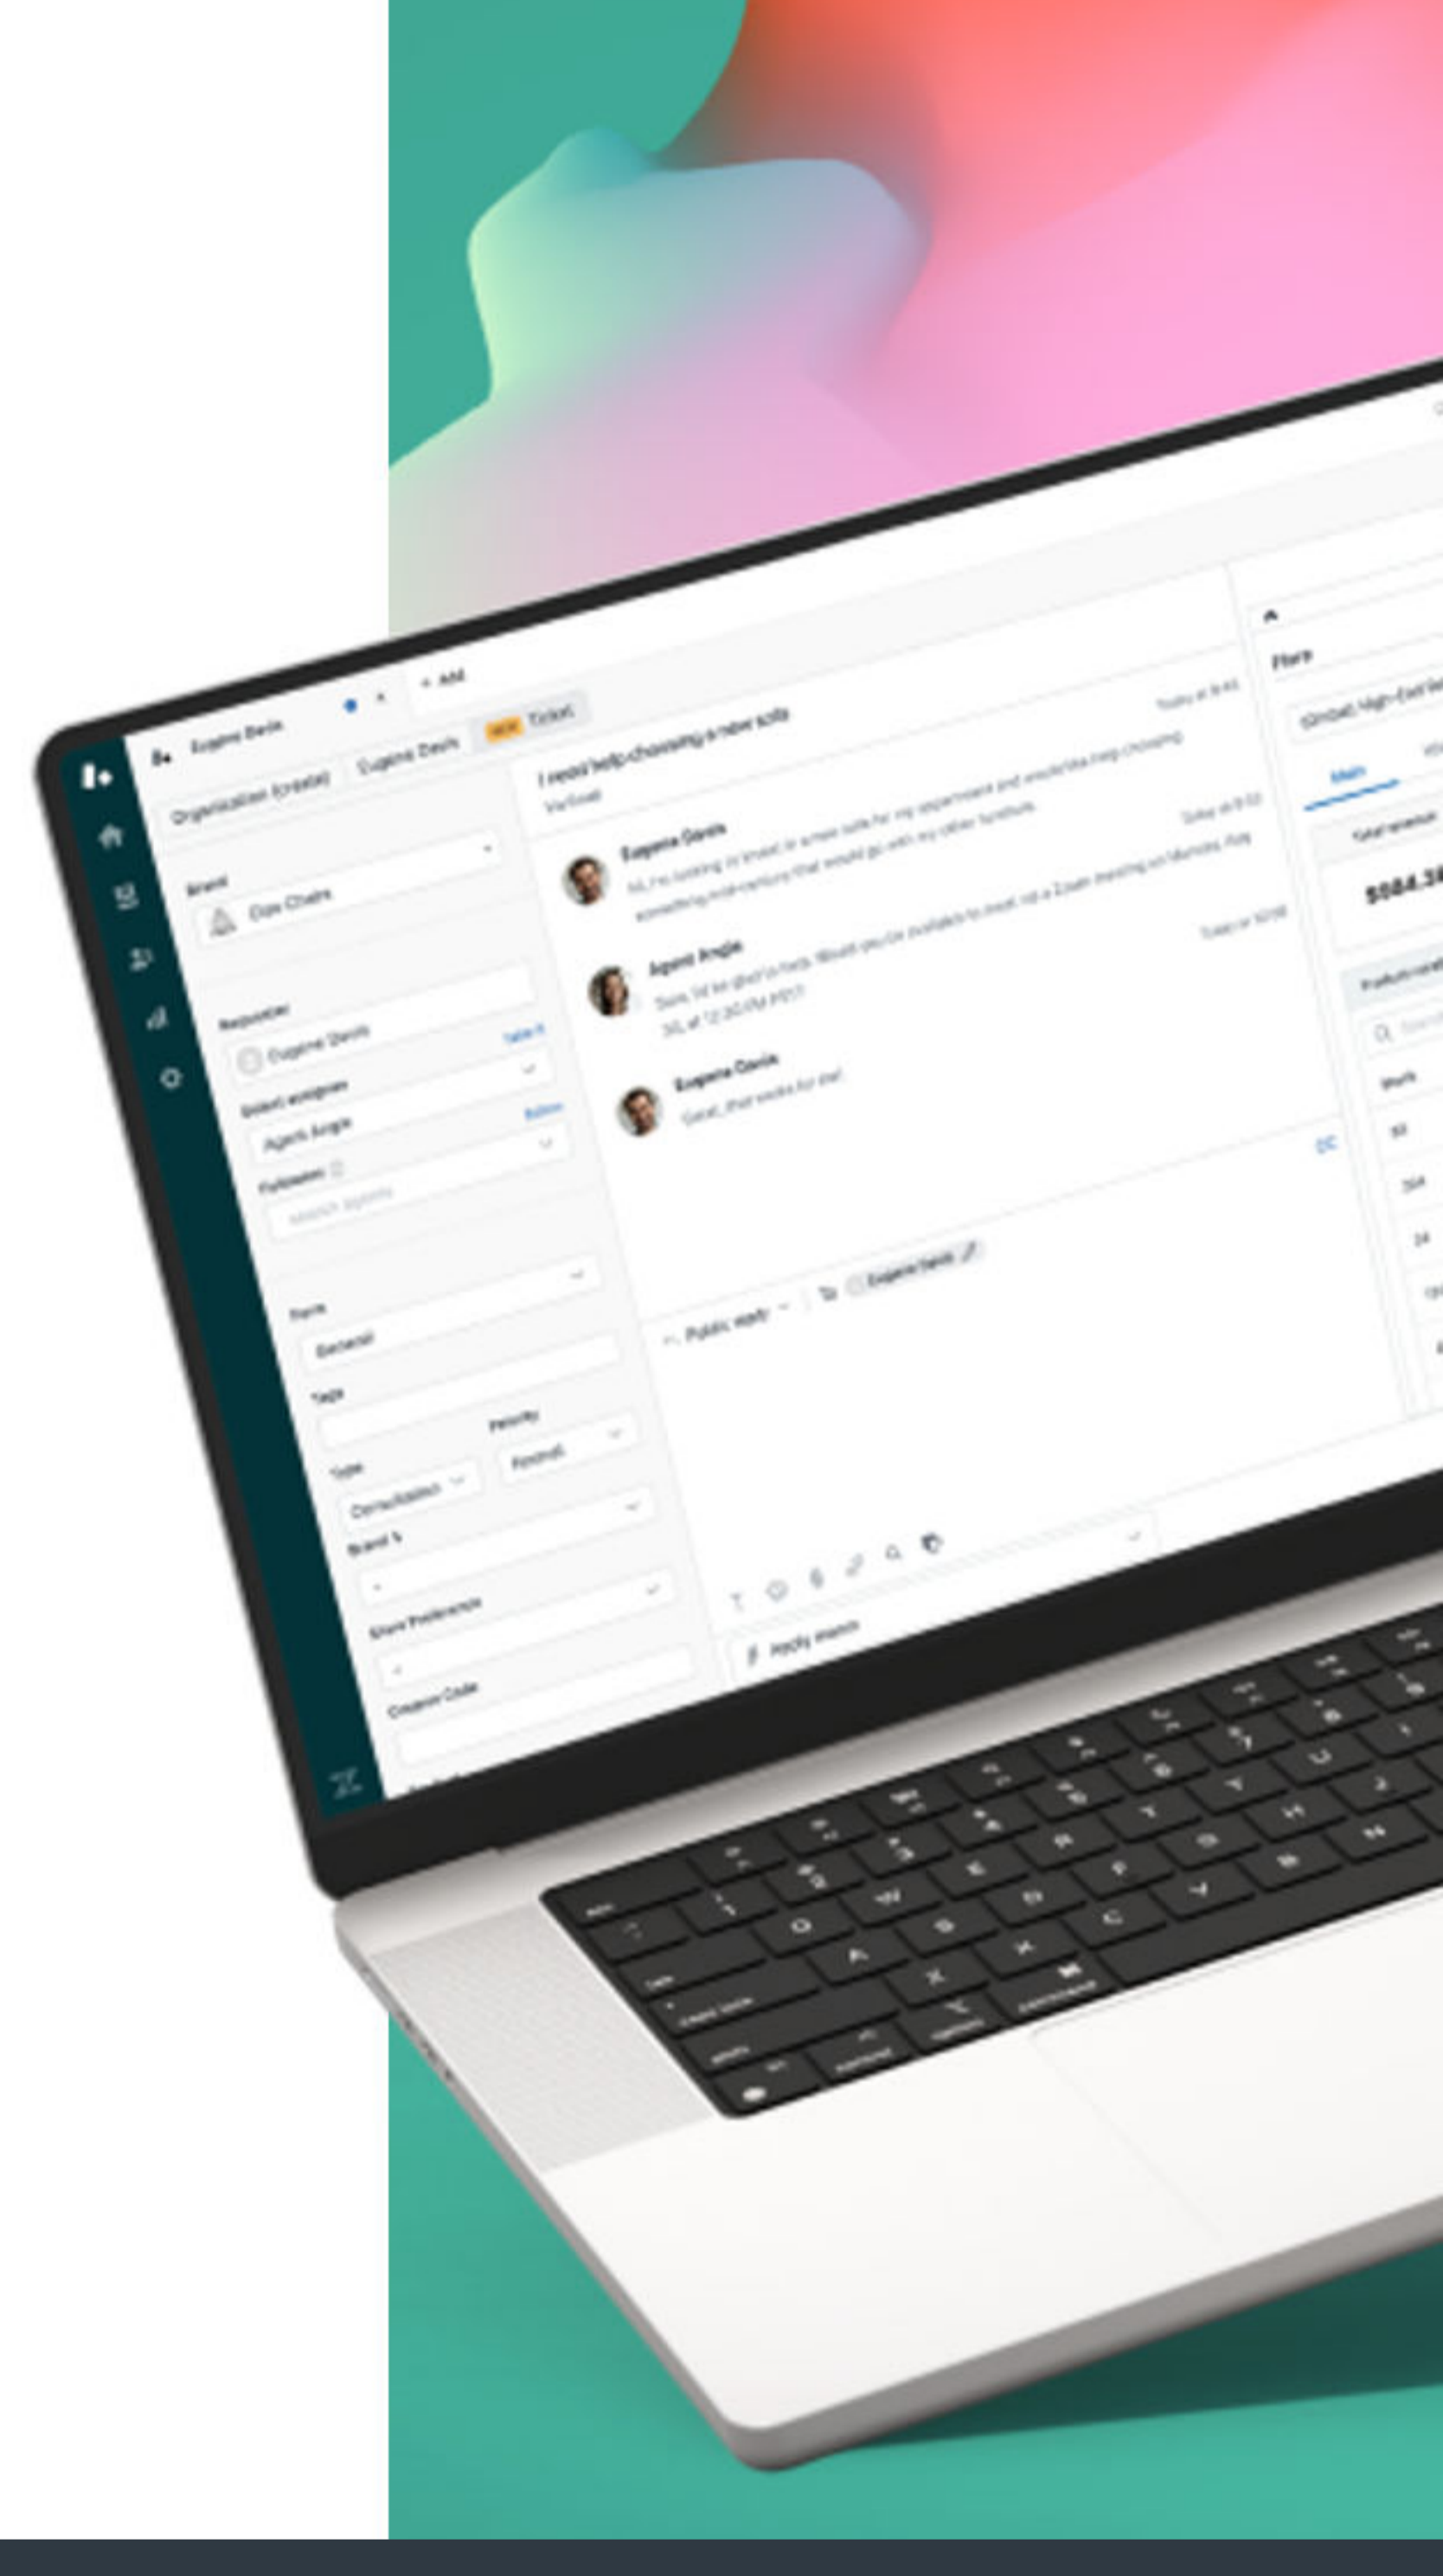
Eugene Davis
+ Add
Organization (create)
Eugene Davis
NEW Ticket
I need help choosing a new sofa
Brand
Oak Chairs
Eugene Davis
Agent Angie
Eugene Davis
Requester
Eugene Davis
Take it
Assignee
Agent Angie
Follow
Followers
Form
General
Tags
Type
Consultation
Priority
Normal
Public reply
To
Eugene Davis
Apply macro
Coupon Code
Form
Main
$984.3